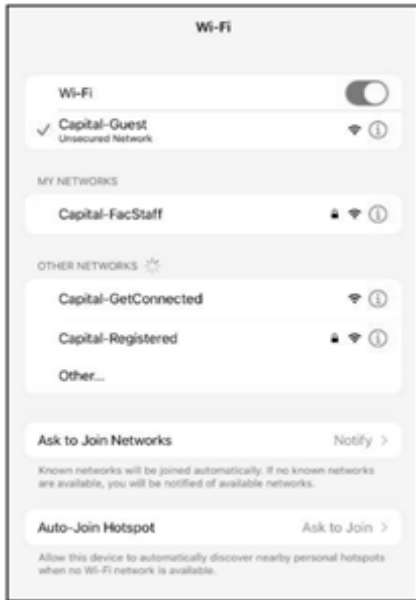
Wi-Fi

Wi-Fi

✓ Capital-Guest
Unsecured Network

MY NETWORKS

Capital-FacStaff

OTHER NETWORKS

Capital-GetConnected

Capital-Registered

Other...

Ask to Join Networks
Notify >

Known networks will be joined automatically. If no known networks are available, you will be notified of available networks.

Auto-Join Hotspot
Ask to Join >

Allow this device to automatically discover nearby personal hotspots when no Wi-Fi network is available.